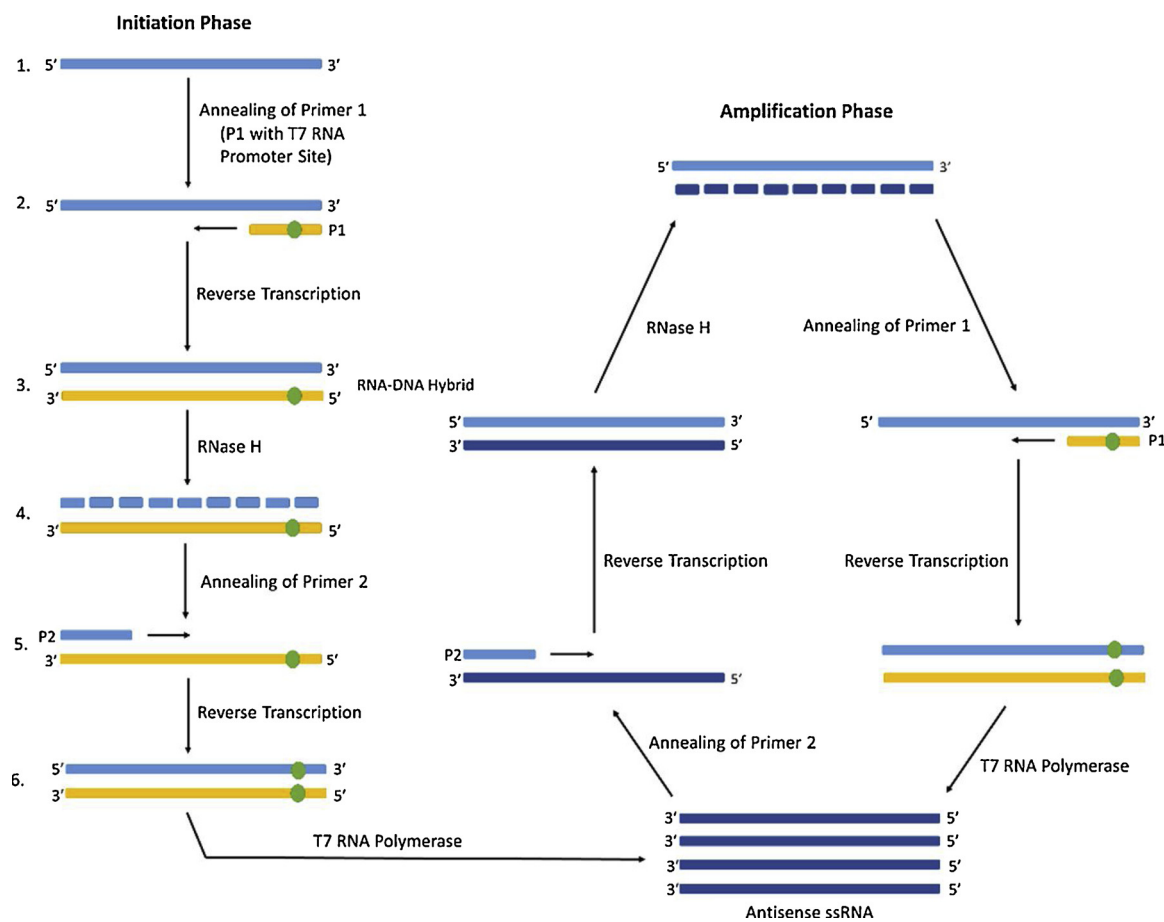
Initiation Phase

1. 5′ 3′

Annealing of Primer 1 (P1 with T7 RNA Promoter Site)

2. 5′ 3′
P1

Reverse Transcription

3. 5′ 3′
3′ 5′
RNA-DNA Hybrid

RNase H

4.
3′ 5′

Annealing of Primer 2

5. P2
3′ 5′

Reverse Transcription

6. 5′ 3′
3′ 5′

T7 RNA Polymerase

Amplification Phase

5′ 3′

RNase H

Annealing of Primer 1

5′ 3′
3′ 5′

5′ 3′
P1

Reverse Transcription

Reverse Transcription

P2
3′ 5′

Annealing of Primer 2

T7 RNA Polymerase

3′ 5′
3′ 5′
3′ 5′
3′ 5′
Antisense ssRNA